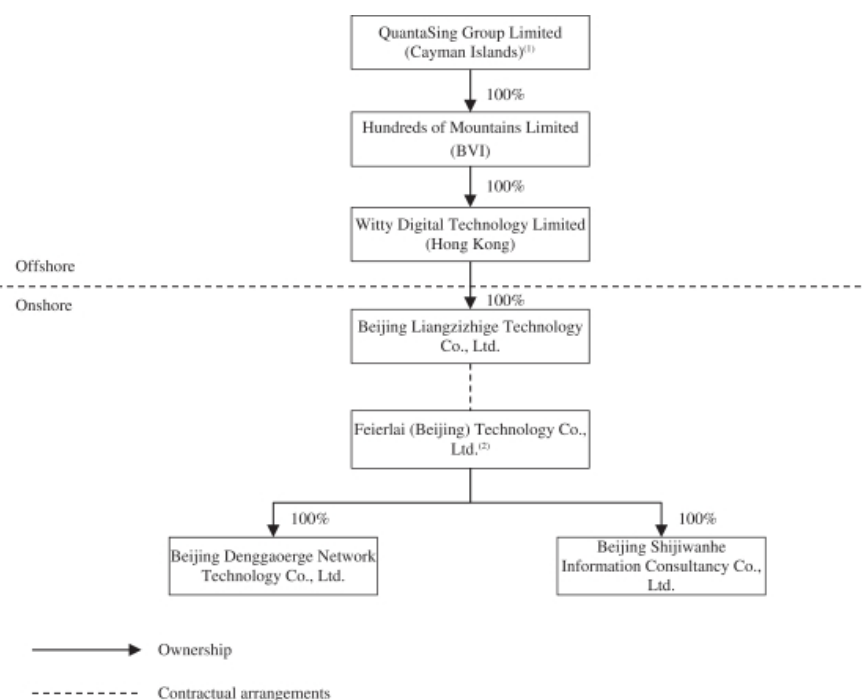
QuantaSing Group Limited (Cayman Islands)$^{(1)}$

100%

Hundreds of Mountains Limited (BVI)

100%

Witty Digital Technology Limited (Hong Kong)

Offshore

Onshore

100%

Beijing Liangzizhige Technology Co., Ltd.

Feierlai (Beijing) Technology Co., Ltd.$^{(2)}$

100%

Beijing Denggaoerge Network Technology Co., Ltd.

100%

Beijing Shijiwanhe Information Consultancy Co., Ltd.

Ownership

Contractual arrangements